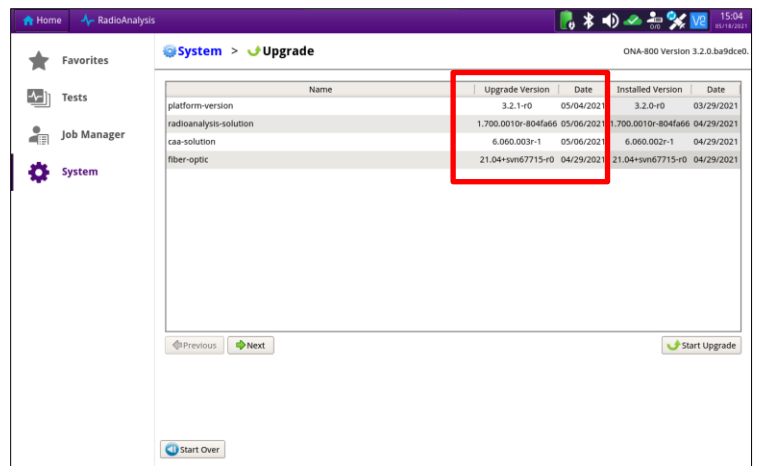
Home RadioAnalysis

15:04
05/18/2021

Favorites
Tests
Job Manager
System

System > Upgrade

ONA-800 Version 3.2.0.ba9dce0.

| Name | Upgrade Version | Date | Installed Version | Date |
|---|---|---|---|---|
| platform-version | 3.2.1-r0 | 05/04/2021 | 3.2.0-r0 | 03/29/2021 |
| radioanalysis-solution | 1.700.0010r-804fa66 | 05/06/2021 | 1.700.0010r-804fa66 | 04/29/2021 |
| caa-solution | 6.060.003r-1 | 05/06/2021 | 6.060.002r-1 | 04/29/2021 |
| fiber-optic | 21.04+svn67715-r0 | 04/29/2021 | 21.04+svn67715-r0 | 04/29/2021 |

Previous
Next
Start Upgrade

Start Over